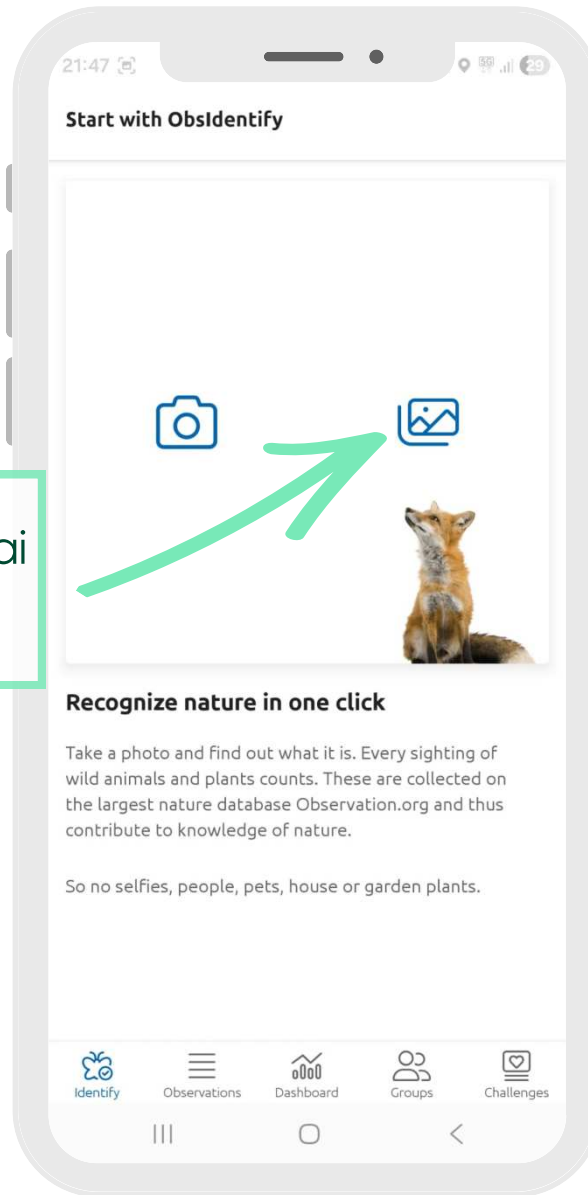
21:47

29

Start with ObsIdentify

ai

Recognize nature in one click

Take a photo and find out what it is. Every sighting of wild animals and plants counts. These are collected on the largest nature database Observation.org and thus contribute to knowledge of nature.

So no selfies, people, pets, house or garden plants.

Identify Observations Dashboard Groups Challenges